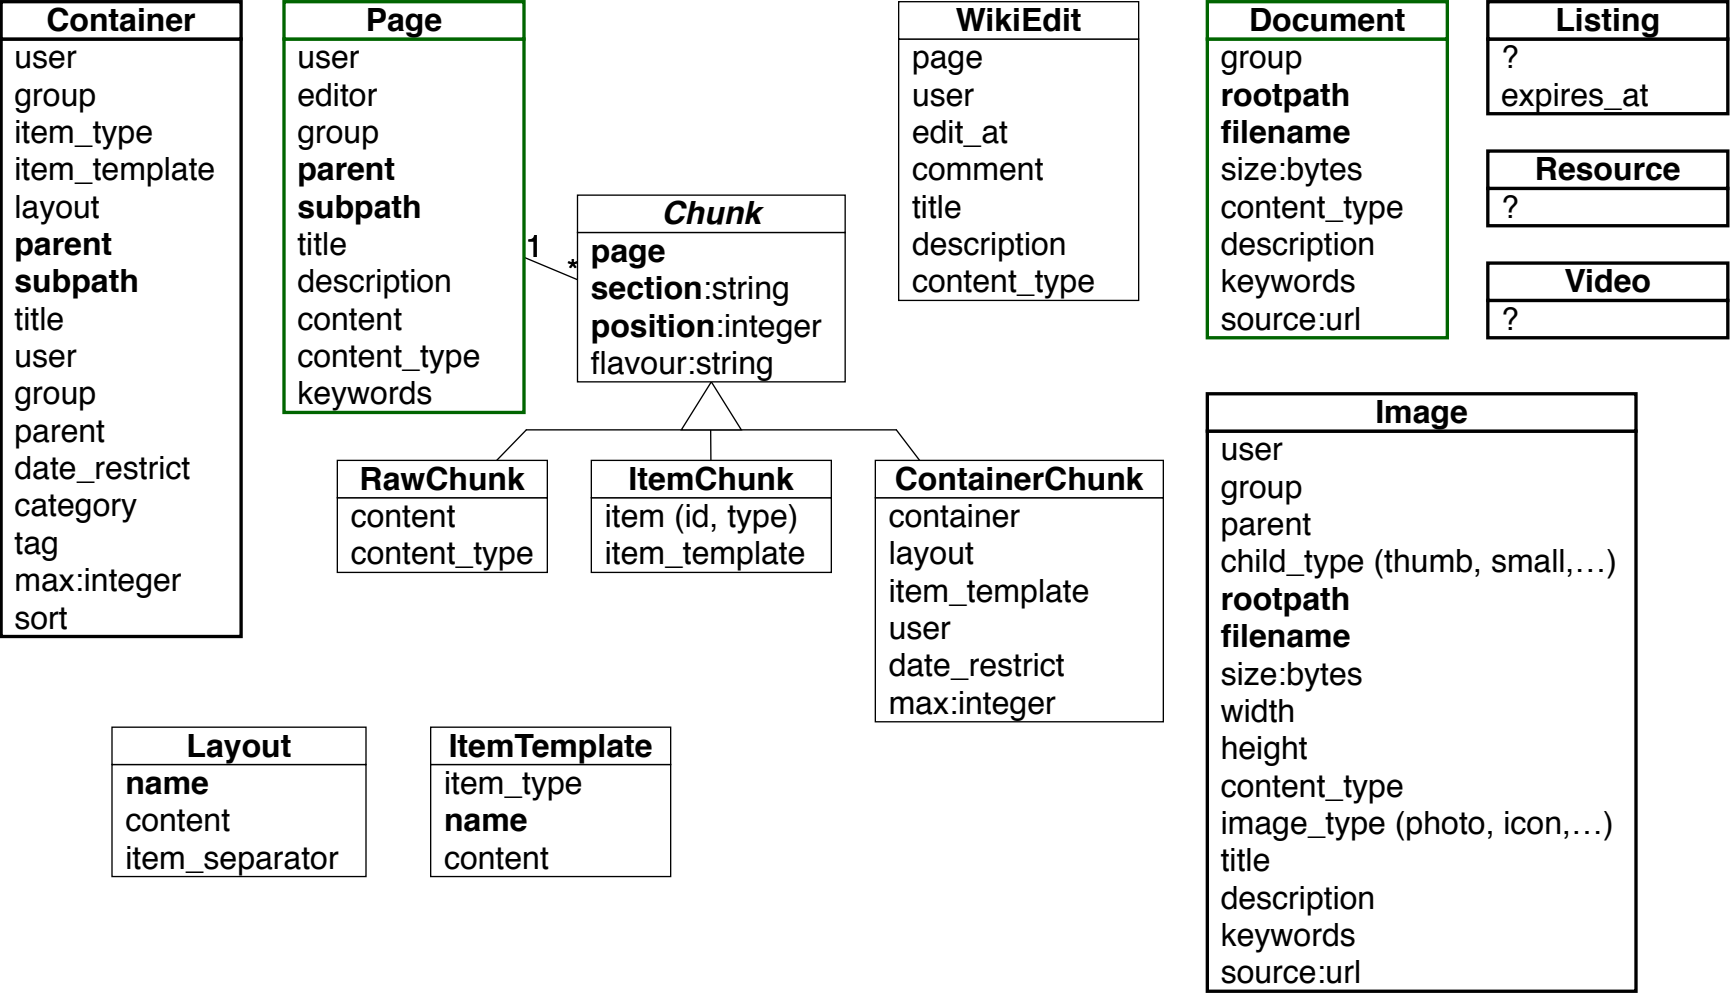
**Container**
user
group
item_type
item_template
layout
**parent**
**subpath**
title
user
group
parent
date_restrict
category
tag
max:integer
sort

**Page**
user
editor
group
**parent**
**subpath**
title
description
content
content_type
keywords

1

*

***Chunk***
**page**
**section**:string
**position**:integer
flavour:string

**RawChunk**
content
content_type

**ItemChunk**
item (id, type)
item_template

**ContainerChunk**
container
layout
item_template
user
date_restrict
max:integer

**WikiEdit**
page
user
edit_at
comment
title
description
content_type

**Document**
group
**rootpath**
**filename**
size:bytes
content_type
description
keywords
source:url

**Listing**
?
expires_at

**Resource**
?

**Video**
?

**Image**
user
group
parent
child_type (thumb, small,…)
**rootpath**
**filename**
size:bytes
width
height
content_type
image_type (photo, icon,…)
title
description
keywords
source:url

**Layout**
**name**
content
item_separator

**ItemTemplate**
item_type
**name**
content